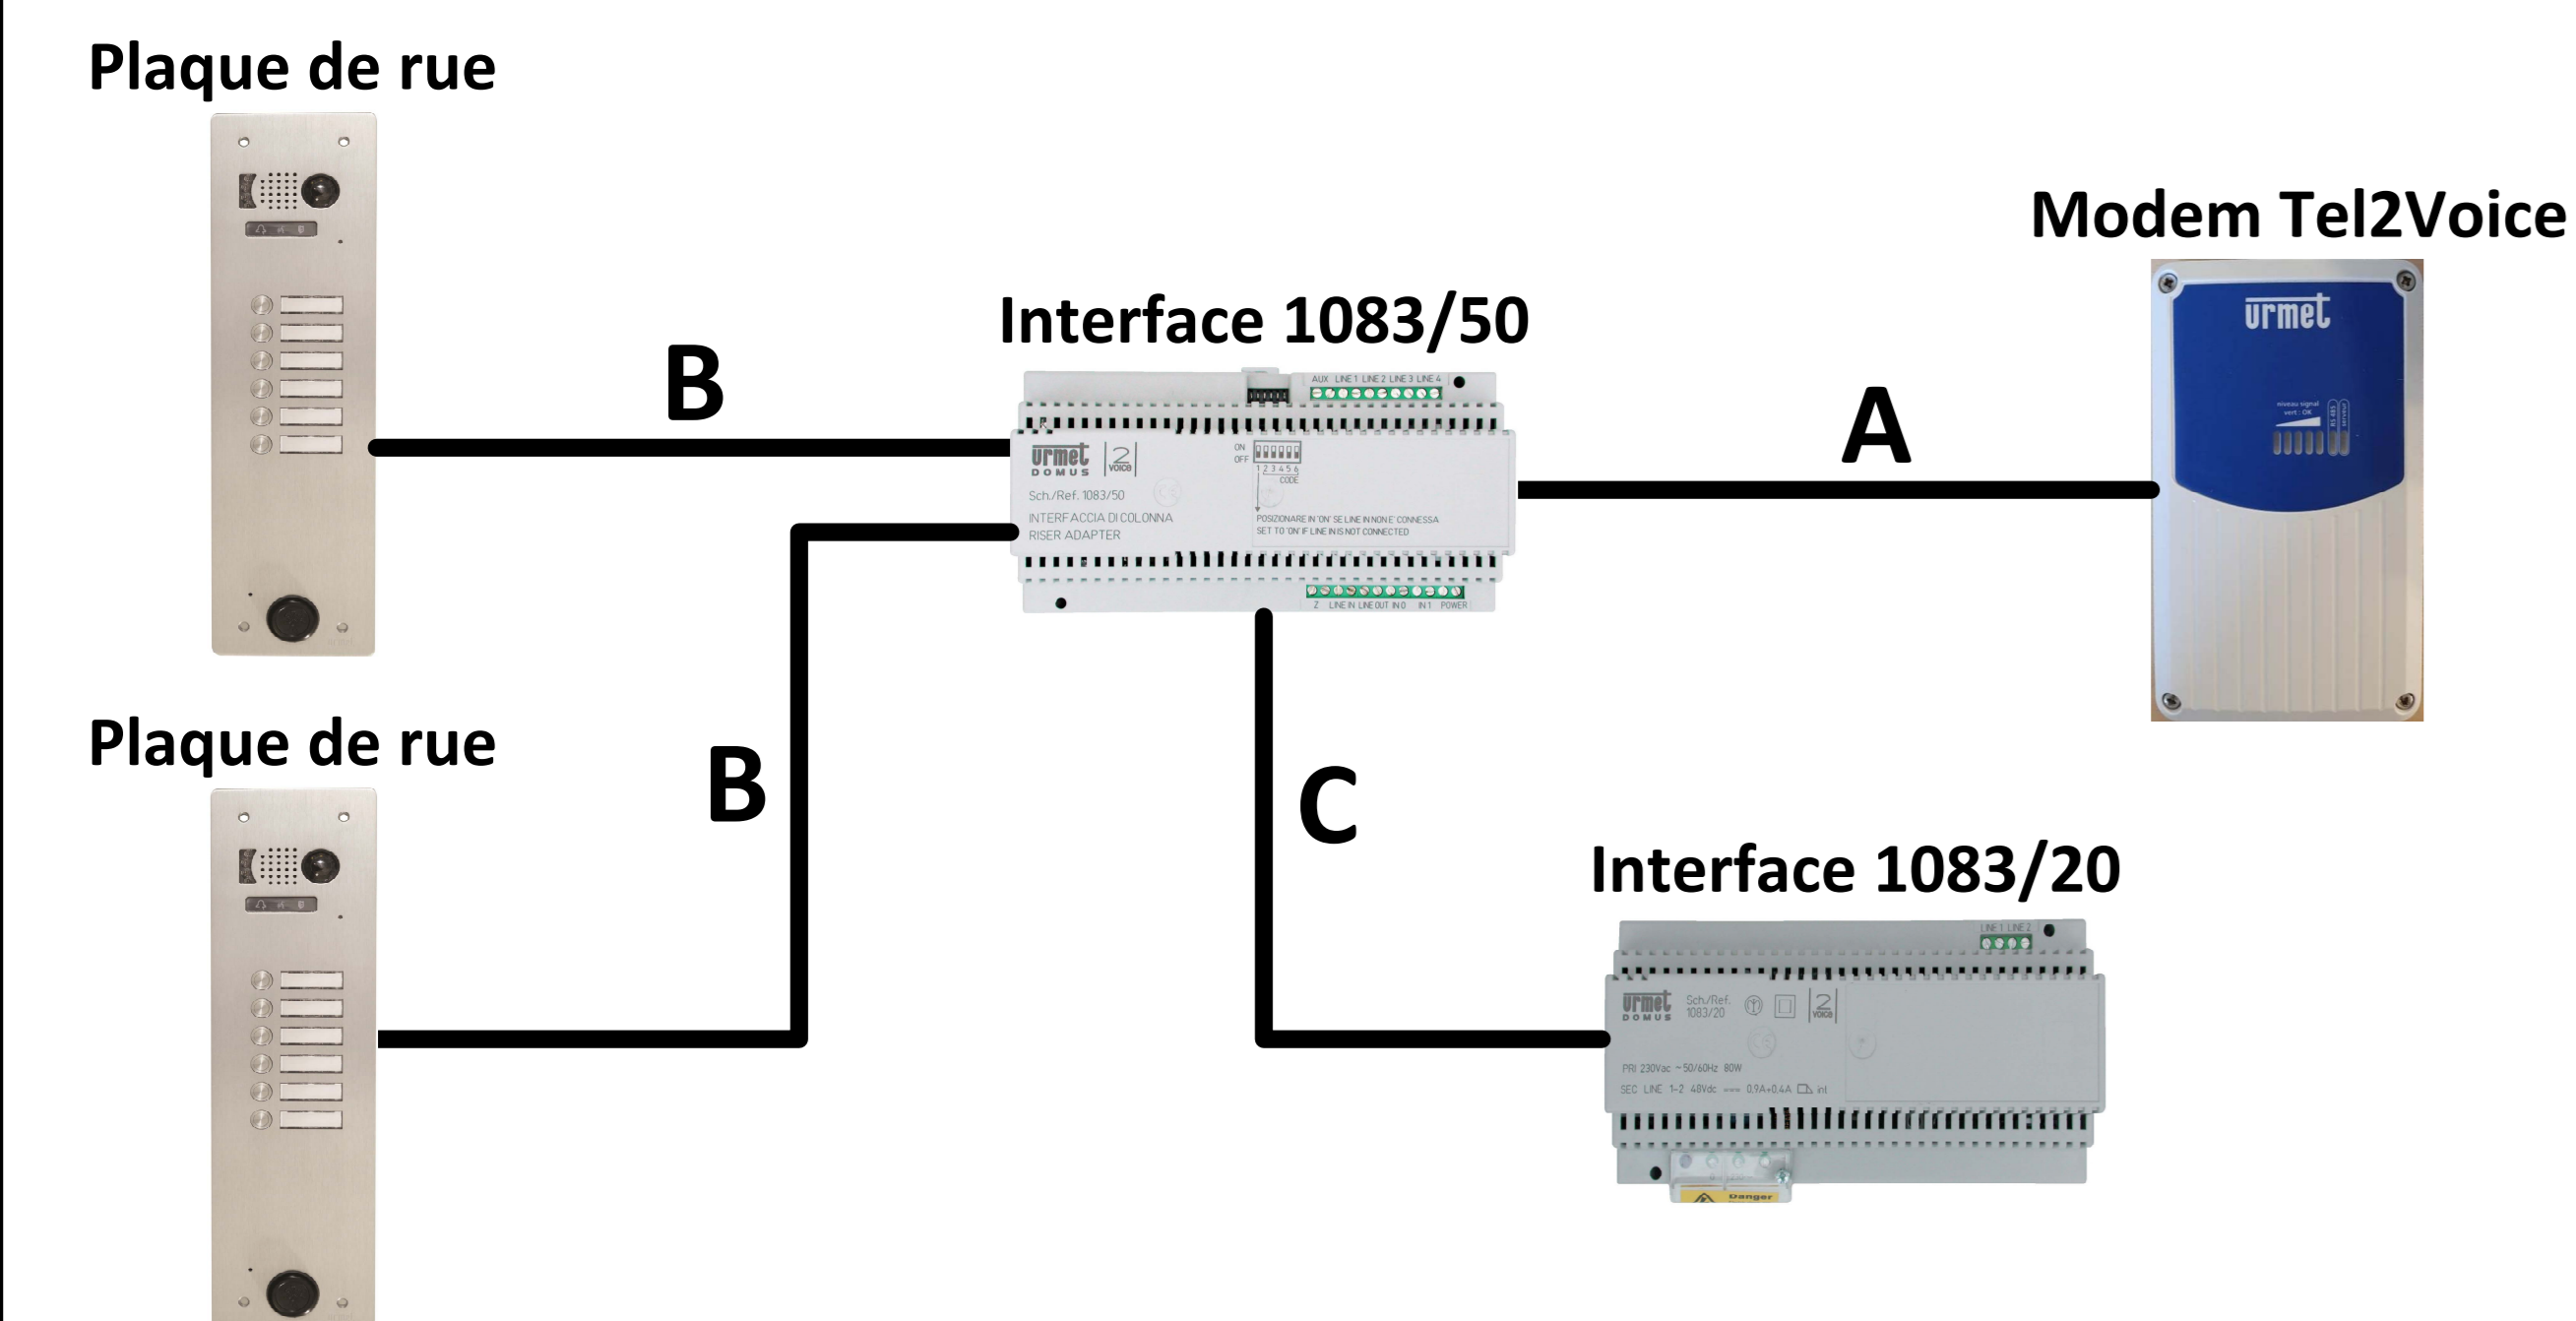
Plaque de rue

Modem Tel2Voice

urmet

niveau signal vert : OK

Interface 1083/50

B

A

AUX LINE 1 LINE 2 LINE 3 LINE 4

urmet DOMUS 2 voice

ON OFF 1 2 3 4 5 6 CODE

Sch./Ref. 1083/50

INTERFACCIA DI COLONNA RISER ADAPTER

POSIZIONARE IN 'ON' SE LINE N NON E' CONNESSA SET TO 'ON' IF LINE N IS NOT CONNECTED

Z LINE IN LINE OUT IN 0 IN 1 POWER

Plaque de rue

B

C

Interface 1083/20

LINE 1 LINE 2

urmet DOMUS Sch./Ref. 1083/20 2 voice

PRI 230Vac ~50/60Hz 80W

SEC LINE 1-2 48Vdc 0,9A+0,4A int

Danger